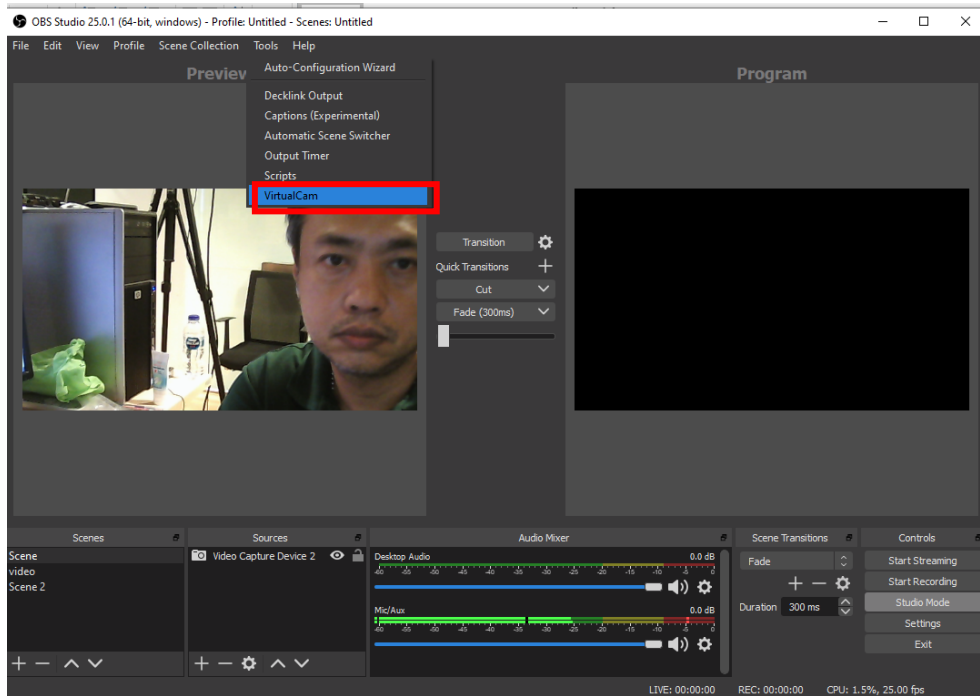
OBS Studio 25.0.1 (64-bit, windows) - Profile: Untitled - Scenes: Untitled

File Edit View Profile Scene Collection Tools Help

Preview

Auto-Configuration Wizard
Decklink Output
Captions (Experimental)
Automatic Scene Switcher
Output Timer
Scripts
VirtualCam

Program

Transition
Quick Transitions
Cut
Fade (300ms)

Scenes
Scene
video
Scene 2

Sources
Video Capture Device 2

Audio Mixer
Desktop Audio 0.0 dB
-60 -55 -50 -45 -40 -35 -30 -25 -20 -15 -10 -5 0
Mic/Aux 0.0 dB
-60 -55 -50 -45 -40 -35 -30 -25 -20 -15 -10 -5 0

Scene Transitions
Fade
Duration 300 ms

Controls
Start Streaming
Start Recording
Studio Mode
Settings
Exit

LIVE: 00:00:00 REC: 00:00:00 CPU: 1.5%, 25.00 fps